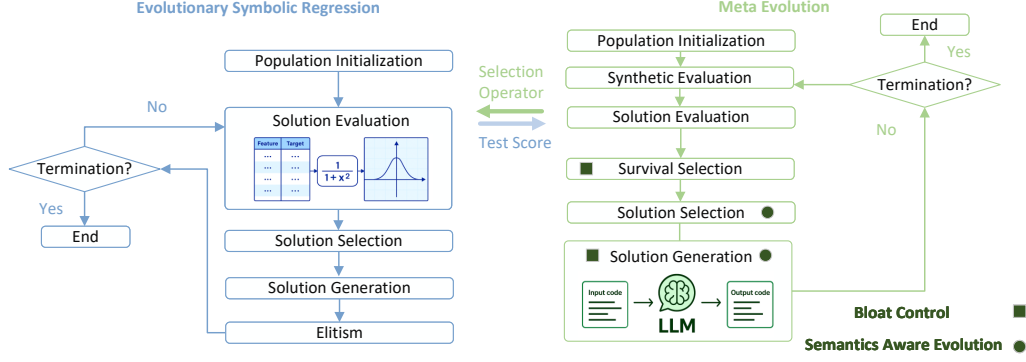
Evolutionary Symbolic Regression

Population Initialization

No

Solution Evaluation

| Feature | Target |
|---|---|
| ... | ... |
| ... | ... |
| ... | ... |
| ... | ... |

$\frac{1}{1+x^2}$

Termination?

Yes

End

Solution Selection

Solution Generation

Elitism

Selection Operator

Test Score

Meta Evolution

Population Initialization

Synthetic Evaluation

Solution Evaluation

Survival Selection

Solution Selection

Solution Generation

Input code

LLM

Output code

End

Yes

Termination?

No

Bloat Control

Semantics Aware Evolution